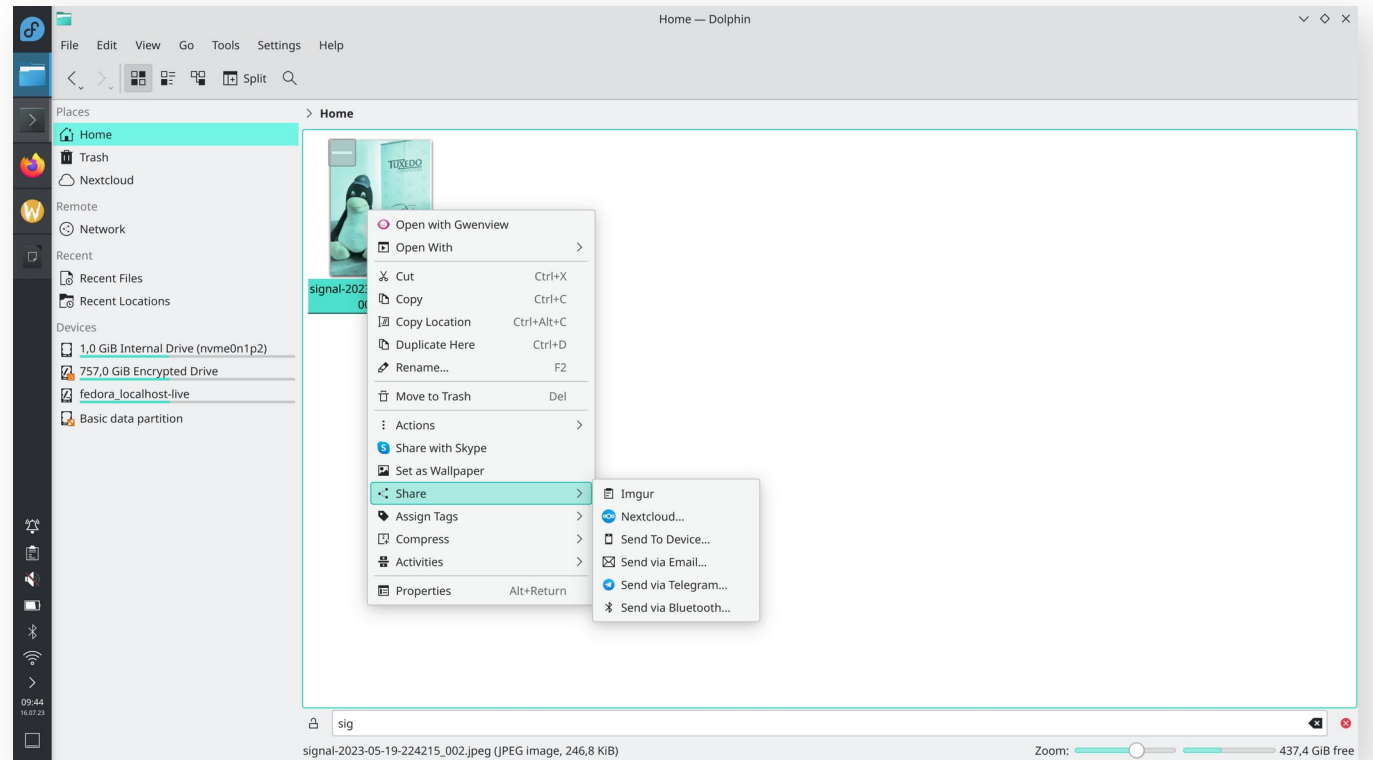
Home — Dolphin

File Edit View Go Tools Settings Help

Split

Places
Home
Trash
Nextcloud
Remote
Network
Recent
Recent Files
Recent Locations
Devices
1,0 GiB Internal Drive (nvme0n1p2)
757,0 GiB Encrypted Drive
fedora_localhost-live
Basic data partition

> Home

TUXEDO

signal-2023
00

Open with Gwenview
Open With >
Cut Ctrl+X
Copy Ctrl+C
Copy Location Ctrl+Alt+C
Duplicate Here Ctrl+D
Rename... F2
Move to Trash Del
Actions >
Share with Skype
Set as Wallpaper
Share >
Assign Tags >
Compress >
Activities >
Properties Alt+Return

Imgur
Nextcloud...
Send To Device...
Send via Email...
Send via Telegram...
Send via Bluetooth...

sig

09:44
16.07.23

signal-2023-05-19-224215_002.jpeg (JPEG image, 246,8 KiB)

Zoom:

437,4 GiB free